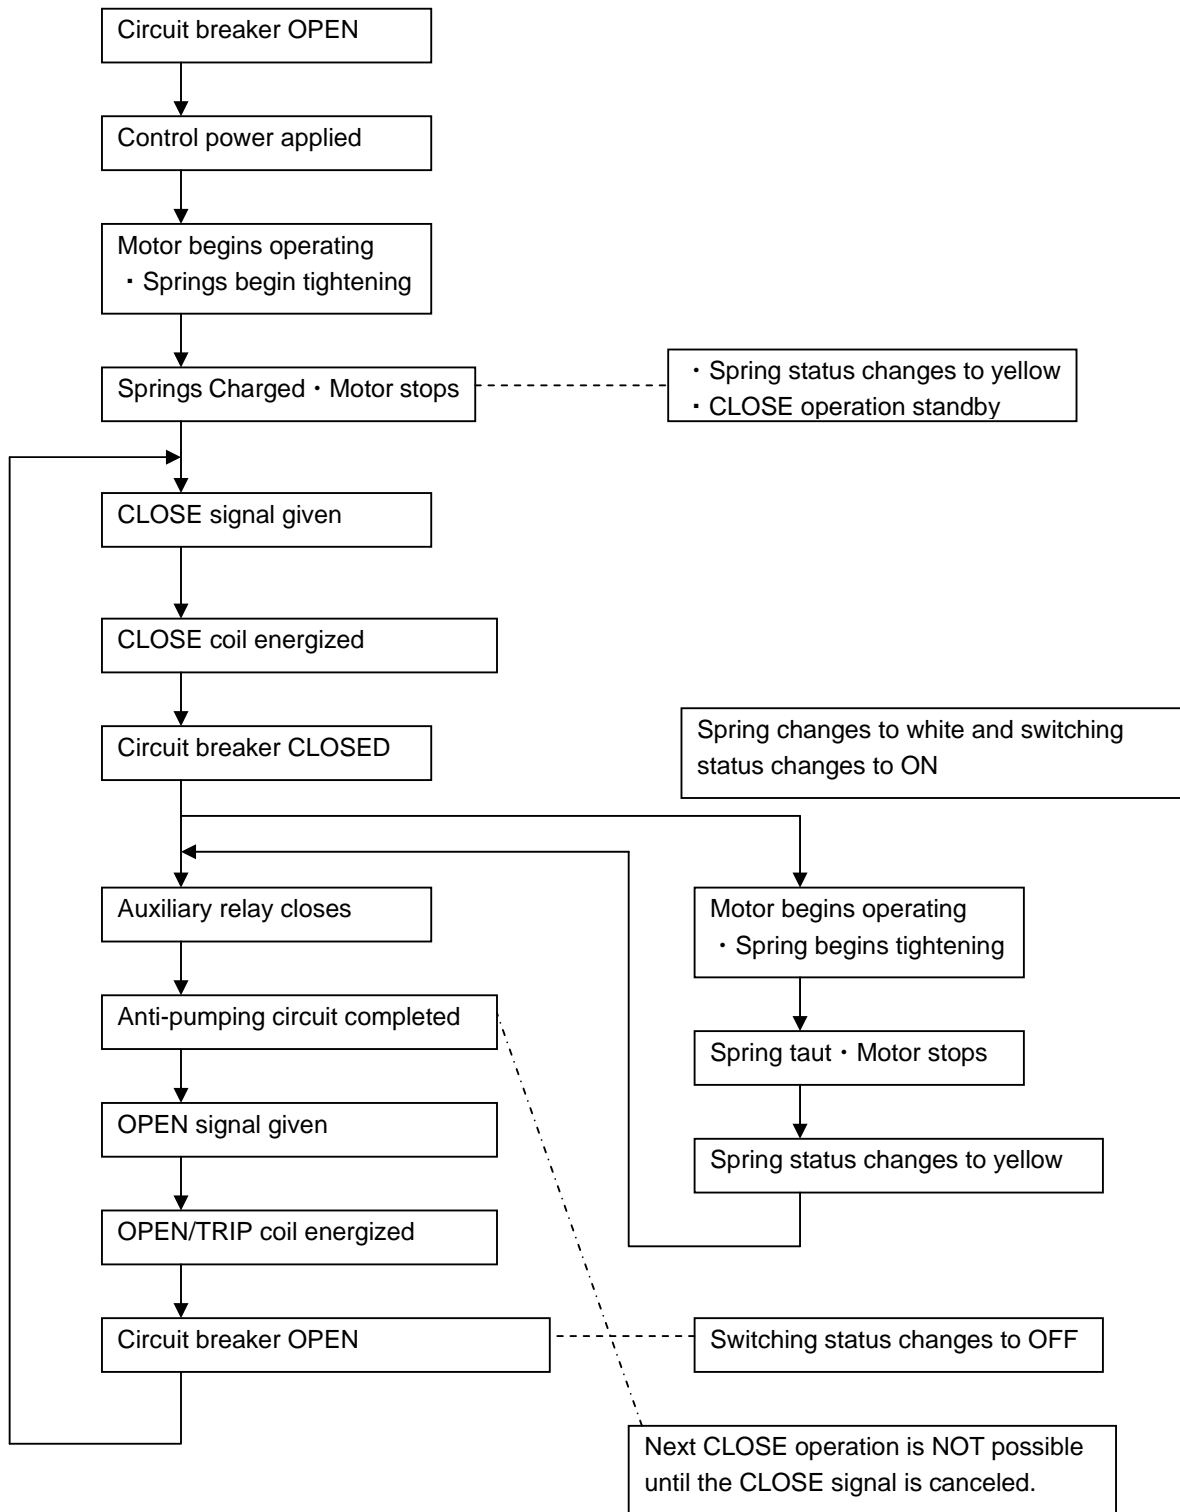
Circuit breaker OPEN

Control power applied

Motor begins operating
・Springs begin tightening

Springs Charged・Motor stops

・Spring status changes to yellow
・CLOSE operation standby

CLOSE signal given

CLOSE coil energized

Circuit breaker CLOSED

Spring changes to white and switching status changes to ON

Auxiliary relay closes

Motor begins operating
・Spring begins tightening

Anti-pumping circuit completed

Spring taut・Motor stops

OPEN signal given

Spring status changes to yellow

OPEN/TRIP coil energized

Circuit breaker OPEN

Switching status changes to OFF

Next CLOSE operation is NOT possible until the CLOSE signal is canceled.